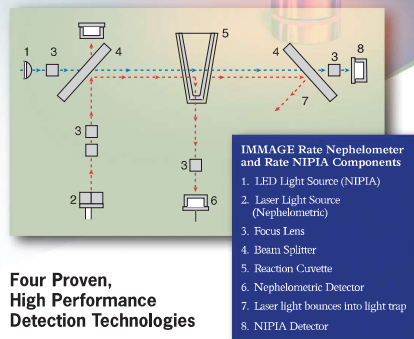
1 3 4 5 4 3 8 7 3 2 3 6

IMMAGE Rate Nephelometer and Rate NIPIA Components

1. LED Light Source (NIPIA)
2. Laser Light Source (Nephelometric)
3. Focus Lens
4. Beam Splitter
5. Reaction Cuvette
6. Nephelometric Detector
7. Laser light bounces into light trap
8. NIPIA Detector

Four Proven, High Performance Detection Technologies